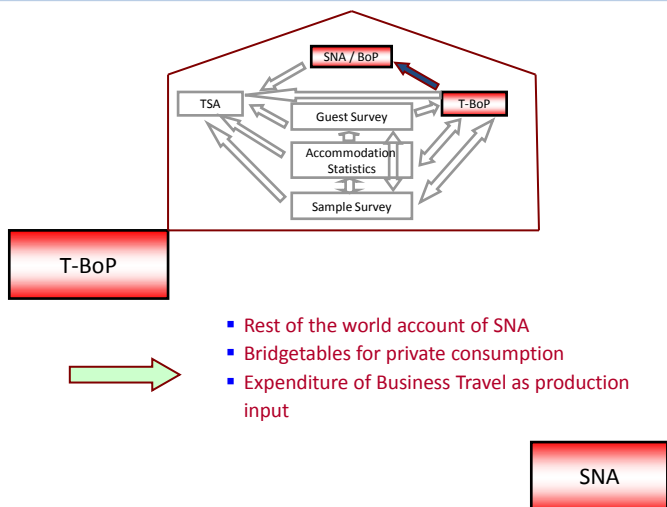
SNA / BoP

TSA

Guest Survey

T-BoP

Accommodation Statistics

Sample Survey

T-BoP

- Rest of the world account of SNA
- Bridgetables for private consumption
- Expenditure of Business Travel as production input

SNA